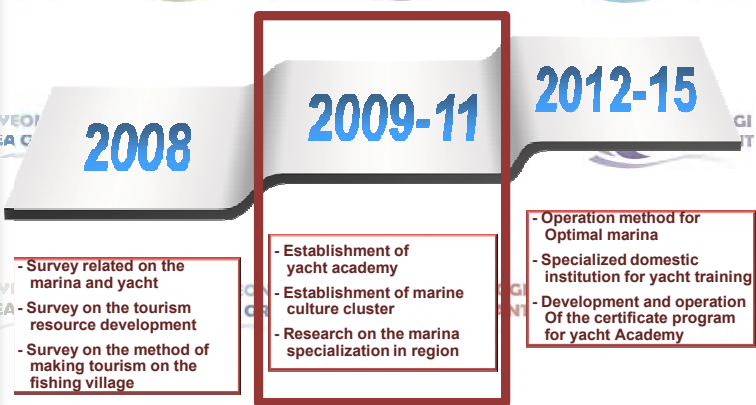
2008

2009-11

2012-15

- Survey related on the marina and yacht
- Survey on the tourism resource development
- Survey on the method of making tourism on the fishing village

- Establishment of yacht academy
- Establishment of marine culture cluster
- Research on the marina specialization in region

- Operation method for Optimal marina
- Specialized domestic institution for yacht training
- Development and operation Of the certificate program for yacht Academy